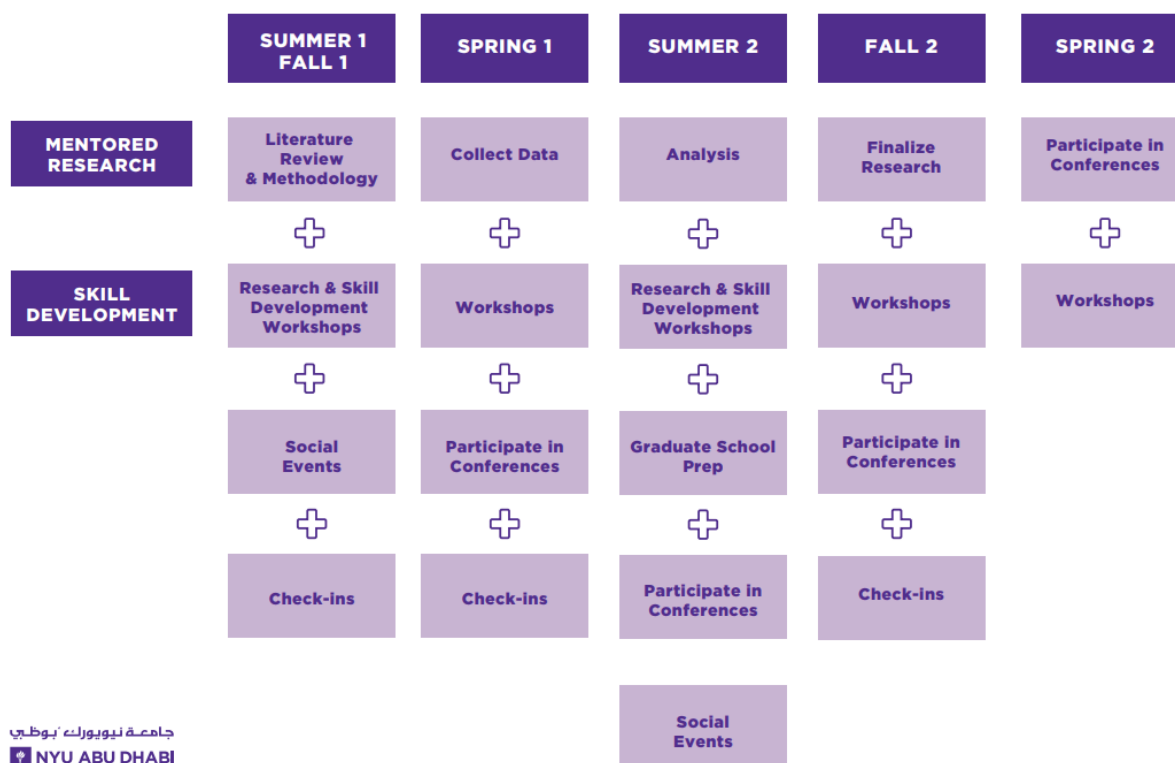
| | SUMMER 1 FALL 1 | SPRING 1 | SUMMER 2 | FALL 2 | SPRING 2 |
|---|---|---|---|---|---|
| MENTORED RESEARCH | Literature Review & Methodology | Collect Data | Analysis | Finalize Research | Participate in Conferences |
| SKILL DEVELOPMENT | Research & Skill Development Workshops | Workshops | Research & Skill Development Workshops | Workshops | Workshops |
| | Social Events | Participate in Conferences | Graduate School Prep | Participate in Conferences | |
| | Check-ins | Check-ins | Participate in Conferences | Check-ins | |
| | | | Social Events | | |

جامعة نيويورك أبوظبي
NYU ABU DHABI